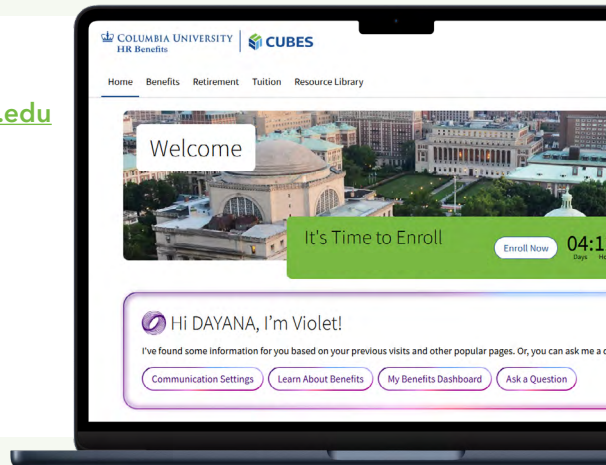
.edu

COLUMBIA UNIVERSITY
HR Benefits

CUBES

Home Benefits Retirement Tuition Resource Library

Welcome

It's Time to Enroll

Enroll Now

04:1
Days H

Hi DAYANA, I'm Violet!

I've found some information for you based on your previous visits and other popular pages. Or, you can ask me a c

Communication Settings
Learn About Benefits
My Benefits Dashboard
Ask a Question